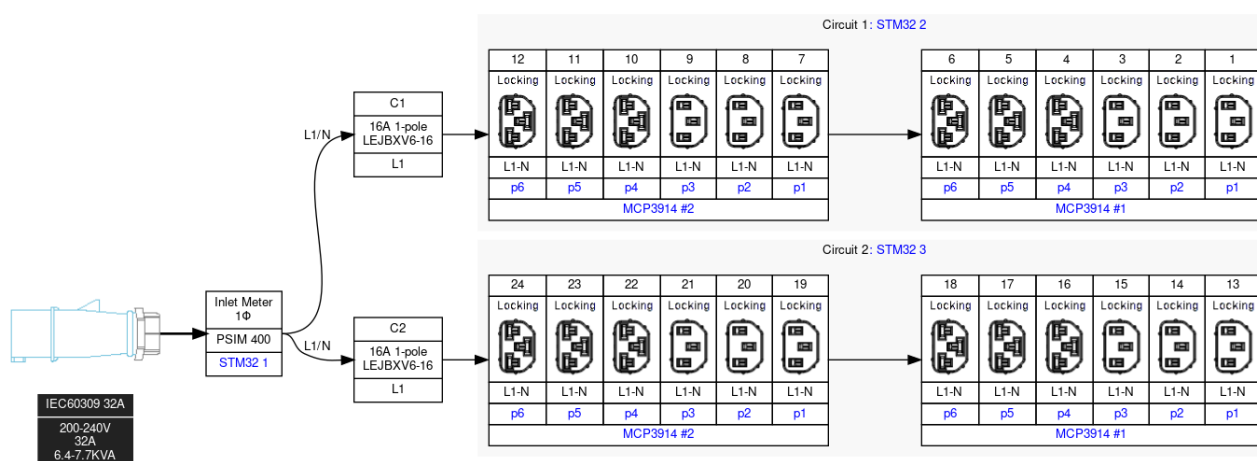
Circuit 1: STM32 2

| 12 | 11 | 10 | 9 | 8 | 7 |
|---|---|---|---|---|---|
| Locking | Locking | Locking | Locking | Locking | Locking |
| L1-N | L1-N | L1-N | L1-N | L1-N | L1-N |
| p6 | p5 | p4 | p3 | p2 | p1 |

MCP3914 #2

| 6 | 5 | 4 | 3 | 2 | 1 |
|---|---|---|---|---|---|
| Locking | Locking | Locking | Locking | Locking | Locking |
| L1-N | L1-N | L1-N | L1-N | L1-N | L1-N |
| p6 | p5 | p4 | p3 | p2 | p1 |

MCP3914 #1

C1
16A 1-pole
LEJBXV6-16
L1

L1/N

Inlet Meter
1Φ
PSIM 400
STM32 1

L1/N

C2
16A 1-pole
LEJBXV6-16
L1

Circuit 2: STM32 3

| 24 | 23 | 22 | 21 | 20 | 19 |
|---|---|---|---|---|---|
| Locking | Locking | Locking | Locking | Locking | Locking |
| L1-N | L1-N | L1-N | L1-N | L1-N | L1-N |
| p6 | p5 | p4 | p3 | p2 | p1 |

MCP3914 #2

| 18 | 17 | 16 | 15 | 14 | 13 |
|---|---|---|---|---|---|
| Locking | Locking | Locking | Locking | Locking | Locking |
| L1-N | L1-N | L1-N | L1-N | L1-N | L1-N |
| p6 | p5 | p4 | p3 | p2 | p1 |

MCP3914 #1

IEC60309 32A
200-240V
32A
6.4-7.7KVA